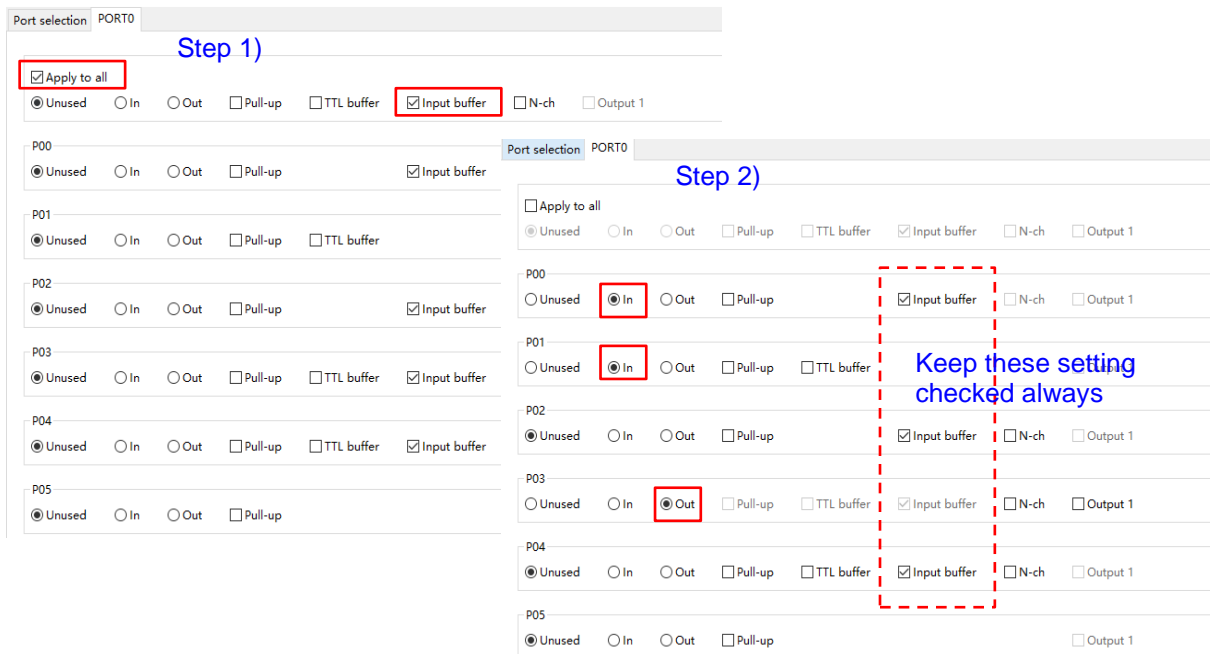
Port selection PORT0

Step 1)

Apply to all

Unused In Out Pull-up TTL buffer Input buffer N-ch Output 1

P00

Unused In Out Pull-up Input buffer

P01

Unused In Out Pull-up TTL buffer

P02

Unused In Out Pull-up Input buffer

P03

Unused In Out Pull-up TTL buffer Input buffer

P04

Unused In Out Pull-up TTL buffer Input buffer

P05

Unused In Out Pull-up

Port selection PORT0

Step 2)

Apply to all

Unused In Out Pull-up TTL buffer Input buffer N-ch Output 1

P00

Unused In Out Pull-up Input buffer N-ch Output 1

P01

Unused In Out Pull-up TTL buffer

Keep these setting checked always

P02

Unused In Out Pull-up Input buffer N-ch Output 1

P03

Unused In Out Pull-up TTL buffer Input buffer N-ch Output 1

P04

Unused In Out Pull-up TTL buffer Input buffer N-ch Output 1

P05

Unused In Out Pull-up Output 1